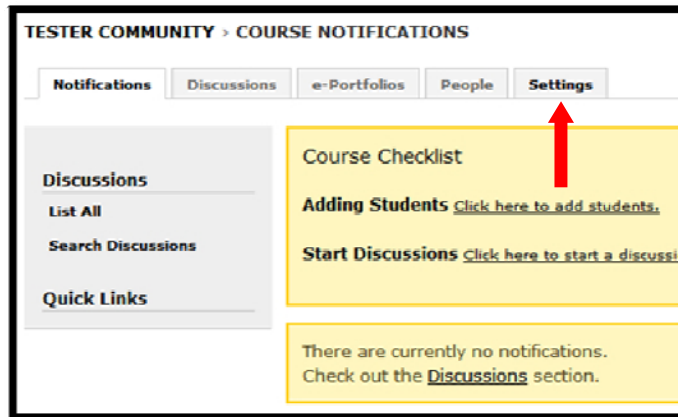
TESTER COMMUNITY > COURSE NOTIFICATIONS

Notifications | Discussions | e-Portfolios | People | Settings

Discussions
List All
Search Discussions

Quick Links

Course Checklist

Adding Students Click here to add students.

Start Discussions Click here to start a discussi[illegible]

There are currently no notifications.
Check out the Discussions section.